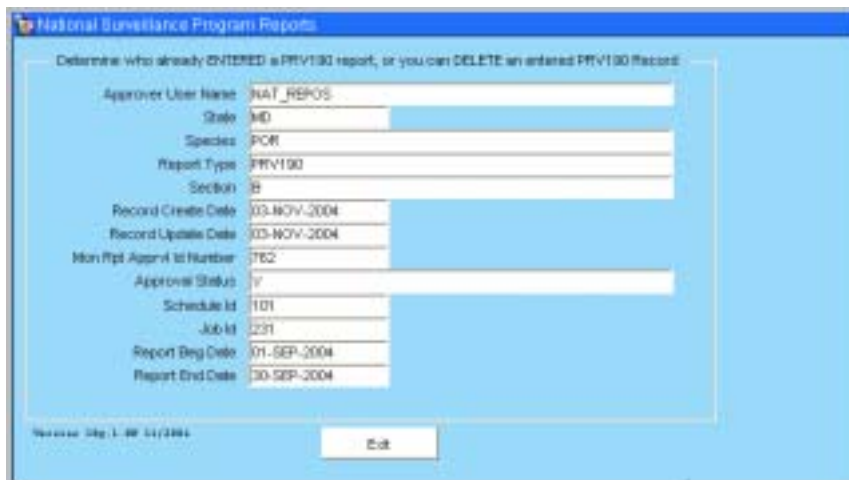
National Surveillance Program Reports

Determine who already ENTERED a PRV100 report, or you can DELETE an entered PRV100 Record

| | |
|---|---|
| Approver User Name | NAT_REPOS |
| State | MD |
| Species | POR |
| Report Type | PRV100 |
| Section | B |
| Record Create Date | 03-NOV-2004 |
| Record Update Date | 03-NOV-2004 |
| Mon Rpt Apprvl Id Number | 762 |
| Approval Status | Y |
| Schedule Id | 101 |
| Job Id | 231 |
| Report Beg Date | 01-SEP-2004 |
| Report End Date | 30-SEP-2004 |

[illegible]

Exit